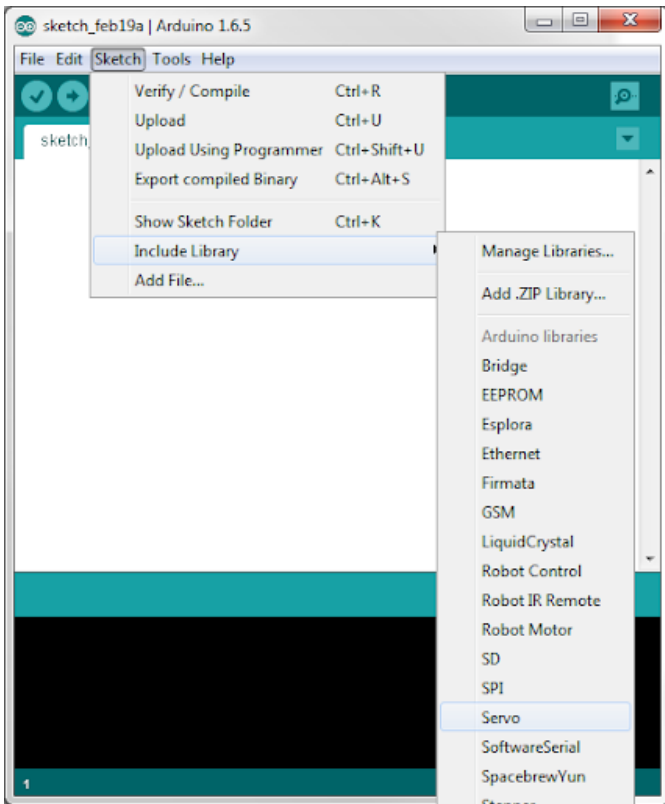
sketch_feb19a | Arduino 1.6.5

File Edit Sketch Tools Help

sketch_

Verify / Compile Ctrl+R
Upload Ctrl+U
Upload Using Programmer Ctrl+Shift+U
Export compiled Binary Ctrl+Alt+S
Show Sketch Folder Ctrl+K
Include Library
Add File...

Manage Libraries...
Add .ZIP Library...
Arduino libraries
Bridge
EEPROM
Esplora
Ethernet
Firmata
GSM
LiquidCrystal
Robot Control
Robot IR Remote
Robot Motor
SD
SPI
Servo
SoftwareSerial
SpacebrewYun
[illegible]

1